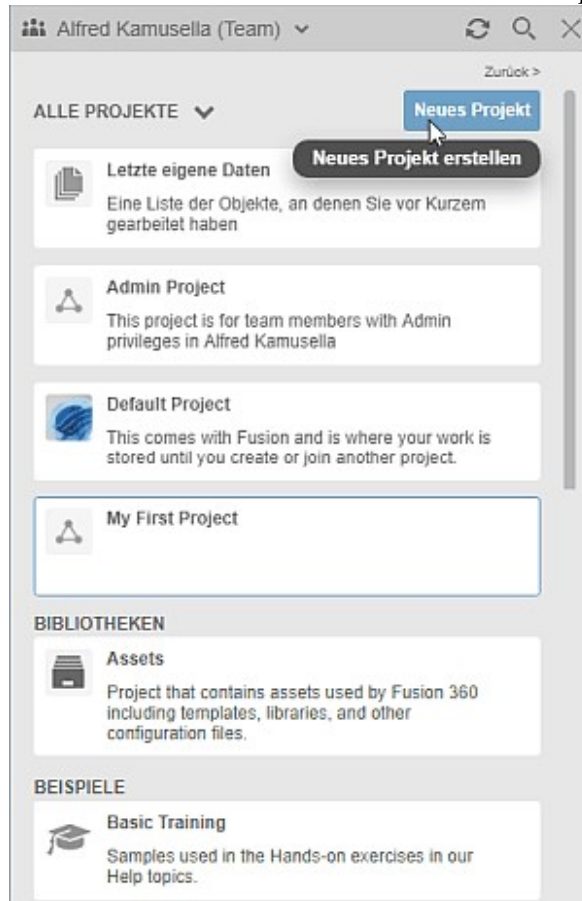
Alfred Kamusella (Team)

Zurück >

ALLE PROJEKTE

Neues Projekt

Neues Projekt erstellen

Letzte eigene Daten
Eine Liste der Objekte, an denen Sie vor Kurzem gearbeitet haben

Admin Project
This project is for team members with Admin privileges in Alfred Kamusella

Default Project
This comes with Fusion and is where your work is stored until you create or join another project.

My First Project

BIBLIOTHEKEN

Assets
Project that contains assets used by Fusion 360 including templates, libraries, and other configuration files.

BEISPIELE

Basic Training
Samples used in the Hands-on exercises in our Help topics.